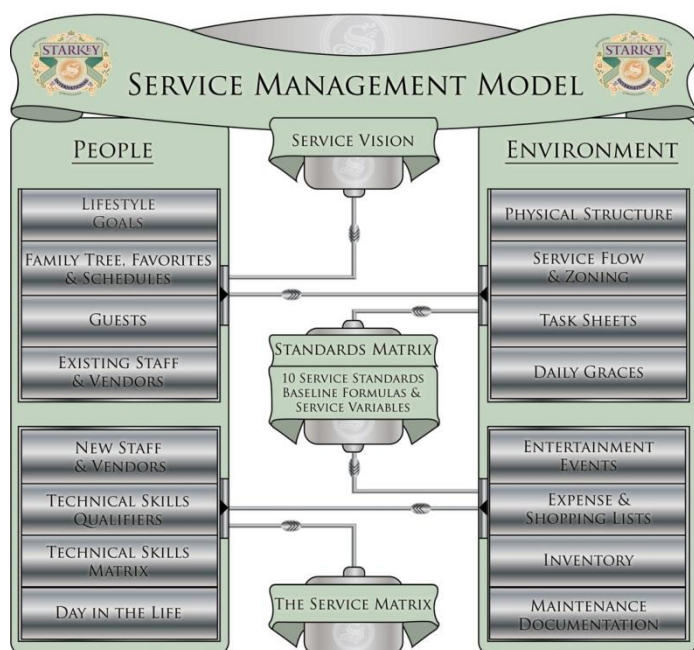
STARKEY

STARKEY

SERVICE MANAGEMENT MODEL

PEOPLE

SERVICE VISION

ENVIRONMENT

LIFESTYLE GOALS

FAMILY TREE, FAVORITES & SCHEDULES

GUESTS

EXISTING STAFF & VENDORS

PHYSICAL STRUCTURE

SERVICE FLOW & ZONING

TASK SHEETS

DAILY GRACES

STANDARDS MATRIX

10 SERVICE STANDARDS BASELINE FORMULAS & SERVICE VARIABLES

NEW STAFF & VENDORS

TECHNICAL SKILLS QUALIFIERS

TECHNICAL SKILLS MATRIX

DAY IN THE LIFE

ENTERTAINMENT EVENTS

EXPENSE & SHOPPING LISTS

INVENTORY

MAINTENANCE DOCUMENTATION

THE SERVICE MATRIX